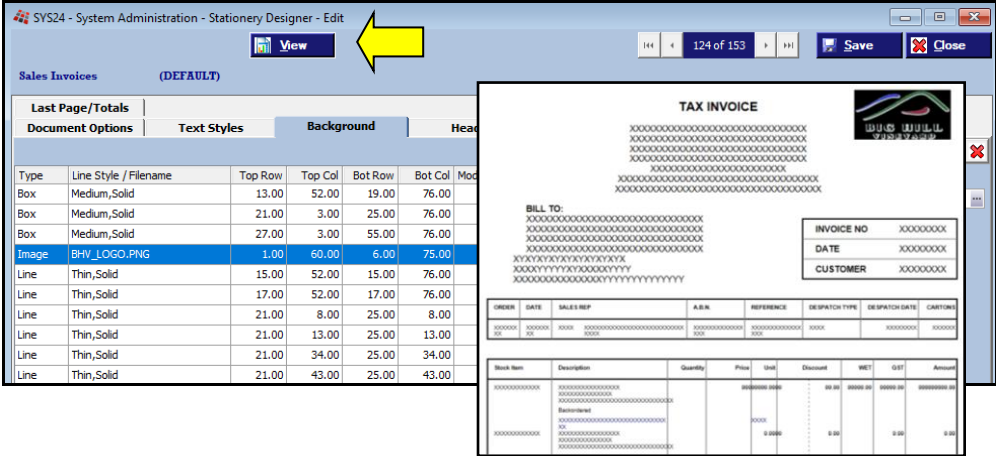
SYS24 - System Administration - Stationery Designer - Edit

View

124 of 153

Save

Close

Sales Invoices (DEFAULT)

Last Page/Totals

Document Options

Text Styles

Background

Hea

| Type | Line Style / Filename | Top Row | Top Col | Bot Row | Bot Col | Mod |
|---|---|---|---|---|---|---|
| Box | Medium,Solid | 13.00 | 52.00 | 19.00 | 76.00 | |
| Box | Medium,Solid | 21.00 | 3.00 | 25.00 | 76.00 | |
| Box | Medium,Solid | 27.00 | 3.00 | 55.00 | 76.00 | |
| Image | BHV_LOGO.PNG | 1.00 | 60.00 | 6.00 | 75.00 | |
| Line | Thin,Solid | 15.00 | 52.00 | 15.00 | 76.00 | |
| Line | Thin,Solid | 17.00 | 52.00 | 17.00 | 76.00 | |
| Line | Thin,Solid | 21.00 | 8.00 | 25.00 | 8.00 | |
| Line | Thin,Solid | 21.00 | 13.00 | 25.00 | 13.00 | |
| Line | Thin,Solid | 21.00 | 34.00 | 25.00 | 34.00 | |
| Line | Thin,Solid | 21.00 | 43.00 | 25.00 | 43.00 | |

TAX INVOICE

BUG HILL VINEYARD

XXXXXXXXXXXXXXXXXXXXXXXXXXXXXX
XXXXXXXXXXXXXXXXXXXXXXXXXXXXXX
XXXXXXXXXXXXXXXXXXXXXXXXXXXXXX
XXXXXXXXXXXXXXXXXXXXXXXXXXXXXX
XXXXXXXXXXXXXXXXXXXXXXX
XXXXXXXXXXXXXXXXXXXXXXXXXXXXXXXXX
XXXXXXXXXXXXXXXXXXXXXXXXXXXXXXXXXX

BILL TO:
XXXXXXXXXXXXXXXXXXXXXXXXXXXXXX
XXXXXXXXXXXXXXXXXXXXXXXXXXXXXX
XXXXXXXXXXXXXXXXXXXXXXXXXXXXXX
XXXXXXXXXXXXXXXXXXXXXXXXXXXXXX
XYXYXYXYXYXYXYXYXYX
XXXXYYYYYYXXXXXXYYYY
XXXXXXXXXXXXXXXXXYYYYYYYYYYYYY

INVOICE NO XXXXXXXX
DATE XXXXXXXX
CUSTOMER XXXXXXXX

| ORDER | DATE | SALES REP | A.B.N. | REFERENCE | DESPATCH TYPE | DESPATCH DATE | CARTONS |
|---|---|---|---|---|---|---|---|
| XXXXXX XX | XXXXXX XX | XXXX XXXXXXXXXXXXXXXXXXXXXXXXX | XXXXXXXXXXXXX XXX | XXXXXXXXXXXX XXX | XXXX | XXXXXXXX | XXXXX |

| Stock Item | Description | Quantity | Price | Unit | Discount | WET | GST | Amount |
|---|---|---|---|---|---|---|---|---|
| XXXXXXXXXXXX | XXXXXXXXXXXXXXXX XXXXXXXXXXXXXXXX XXXXXXXXXXXXXXXXXXXXXXXXXXX Backordered XXXXXXXXXXXXXXXXXXXXXXXXXXX XX | | 9999999.9999 | | 99.99 | 99999.99 | 99999.99 | 999999999.99 |
| XXXXXXXXXXXX | XXXXXXXXXXXXXXXX XXXXXXXXXXXXXXXX XXXXXXXXXXXXXXXXXXXXXXXXXXX | | 0.0000 | XXXX | 0.00 | | 0.00 | 0.00 |